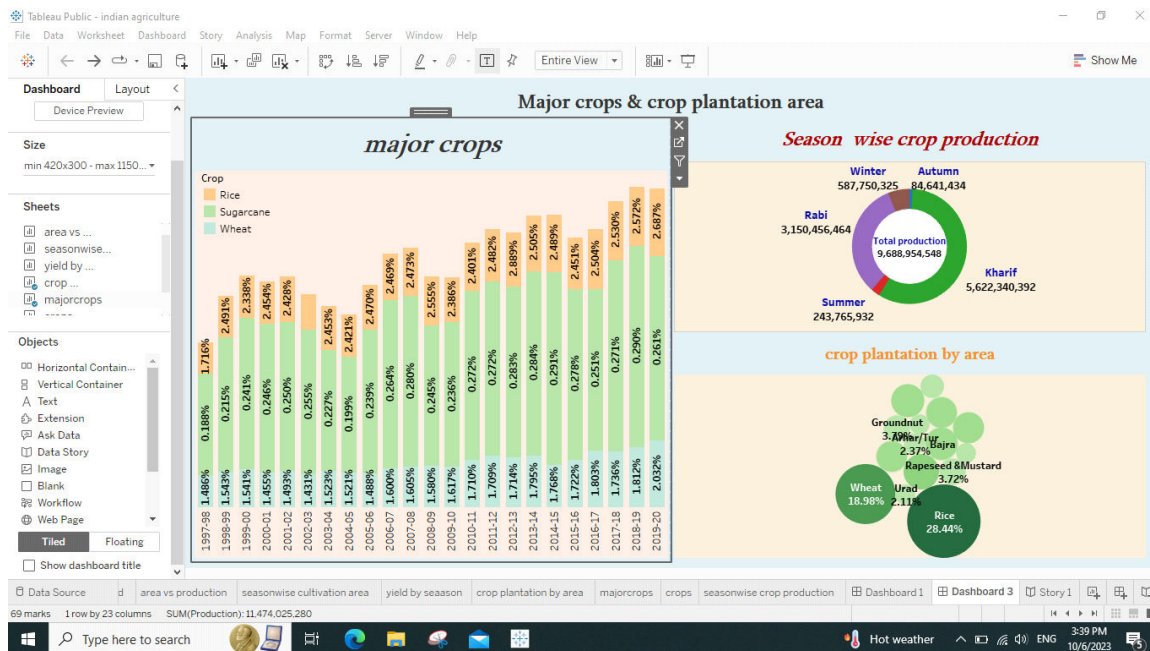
Tableau Public - indian agriculture
File Data Worksheet Dashboard Story Analysis Map Format Server Window Help
Entire View
Show Me

Dashboard Layout
Device Preview
Size
min 420x300 - max 1150...
Sheets
area vs ...
seasonwise...
yield by ...
crop ...
majorcrops
Objects
Horizontal Contain...
Vertical Container
Text
Extension
Ask Data
Data Story
Image
Blank
Workflow
Web Page
Tiled Floating
Show dashboard title

Major crops & crop plantation area

major crops
Crop
Rice
Sugarcane
Wheat

| Year | Wheat | Sugarcane | Rice |
|---|---|---|---|
| 1997-98 | 1.486% | 0.188% | 1.716% |
| 1998-99 | 1.543% | 0.215% | 2.491% |
| 1999-00 | 1.541% | 0.241% | 2.338% |
| 2000-01 | 1.455% | 0.246% | 2.454% |
| 2001-02 | 1.493% | 0.250% | 2.428% |
| 2002-03 | 1.431% | 0.255% | |
| 2003-04 | 1.523% | 0.227% | 2.453% |
| 2004-05 | 1.521% | 0.199% | 2.421% |
| 2005-06 | 1.488% | 0.239% | 2.470% |
| 2006-07 | 1.600% | 0.264% | 2.469% |
| 2007-08 | 1.605% | 0.280% | 2.473% |
| 2008-09 | 1.580% | 0.245% | 2.555% |
| 2009-10 | 1.617% | 0.236% | 2.386% |
| 2010-11 | 1.710% | 0.272% | 2.401% |
| 2011-12 | 1.709% | 0.272% | 2.482% |
| 2012-13 | 1.714% | 0.283% | 2.889% |
| 2013-14 | 1.795% | 0.284% | 2.505% |
| 2014-15 | 1.768% | 0.291% | 2.489% |
| 2015-16 | 1.722% | 0.278% | 2.451% |
| 2016-17 | 1.803% | 0.251% | 2.504% |
| 2017-18 | 1.736% | 0.271% | 2.530% |
| 2018-19 | 1.812% | 0.290% | 2.572% |
| 2019-20 | 2.032% | 0.261% | 2.687% |

Season wise crop production
Winter 587,750,325
Autumn 84,641,434
Rabi 3,150,456,464
Total production 9,688,954,548
Kharif 5,622,340,392
Summer 243,765,932

crop plantation by area
Groundnut 3.79%
Arhar/Tur 2.37%
Bajra
Rapeseed &Mustard 3.72%
Wheat 18.98%
Urad 2.11%
Rice 28.44%

Data Source | area vs production | seasonwise cultivation area | yield by seaason | crop plantation by area | majorcrops | crops | seasonwise crop production | Dashboard 1 | Dashboard 3 | Story 1
69 marks 1 row by 23 columns SUM(Production): 11,474,025,280
Type here to search
Hot weather ENG 3:39 PM 10/6/2023